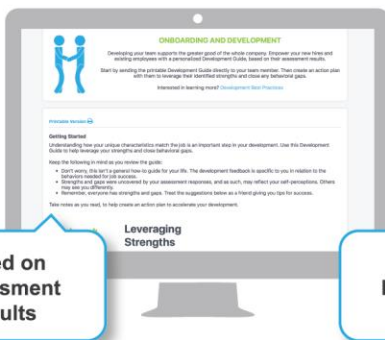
ONBOARDING AND DEVELOPMENT

Developing your team supports the greater good of the whole company. Empower your new hires and existing employees with a personalized Development Guide, based on their assessment results.

Start by sending the printable Development Guide directly to your team member. Then create an action plan with them to leverage their identified strengths and close any behavioral gaps.

Interested in learning more? Development Best Practices

Printable Version

Getting Started

Understanding how your unique characteristics match the job is an important step in your development. Use this Development Guide to help leverage your strengths and close behavioral gaps.

Keep the following in mind as you review the guide:

- Don't worry, this isn't a general how-to guide for your life. The development feedback is specific to you in relation to the behaviors needed for job success.
- Strengths and gaps were uncovered by your assessment responses, and as such, may reflect your self-perceptions. Others may see you differently.
- Remember, everyone has strengths and gaps. Treat the suggestions below as a friend giving you tips for success.

Take notes as you read, to help create an action plan to accelerate your development.

Leveraging Strengths

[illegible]ed on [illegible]ssment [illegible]ults

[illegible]